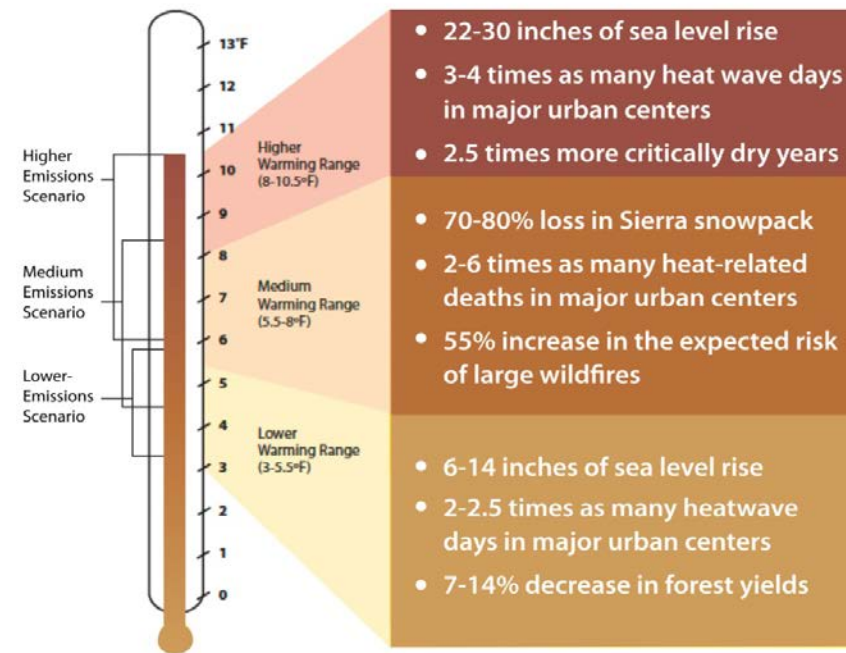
13°F
12
11
10
9
8
7
6
5
4
3
2
1
0

Higher Emissions Scenario

Medium Emissions Scenario

Lower-Emissions Scenario

Higher Warming Range (8-10.5°F)

Medium Warming Range (5.5-8°F)

Lower Warming Range (3-5.5°F)

• 22-30 inches of sea level rise
• 3-4 times as many heat wave days in major urban centers
• 2.5 times more critically dry years

• 70-80% loss in Sierra snowpack
• 2-6 times as many heat-related deaths in major urban centers
• 55% increase in the expected risk of large wildfires

• 6-14 inches of sea level rise
• 2-2.5 times as many heatwave days in major urban centers
• 7-14% decrease in forest yields